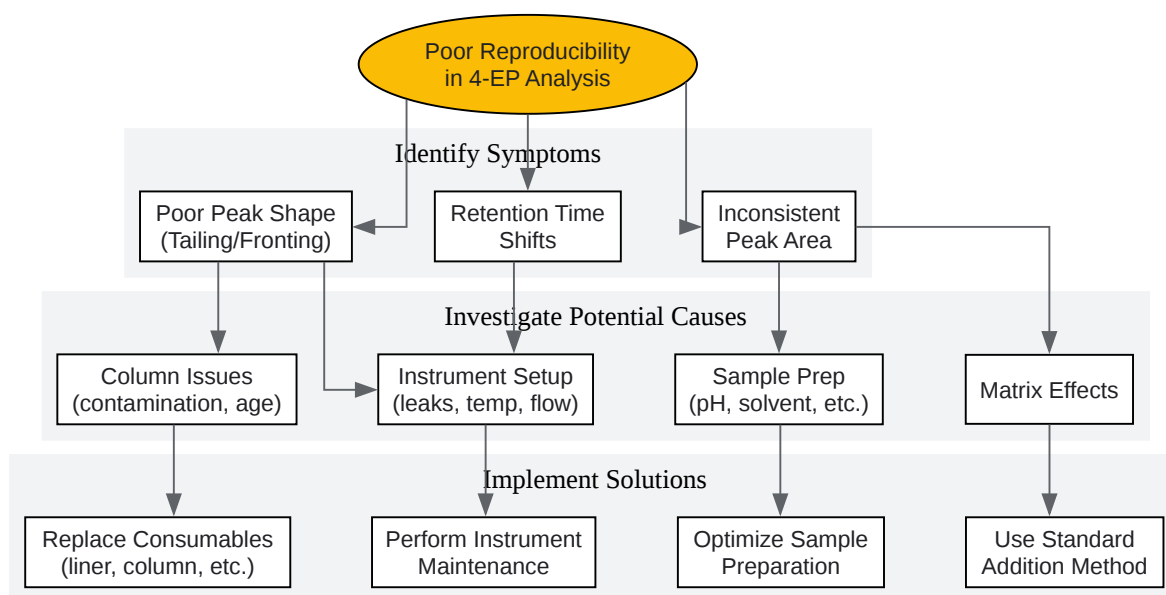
Poor Reproducibility in 4-EP Analysis

Identify Symptoms

Poor Peak Shape (Tailing/Fronting)

Retention Time Shifts

Inconsistent Peak Area

Investigate Potential Causes

Column Issues (contamination, age)

Instrument Setup (leaks, temp, flow)

Sample Prep (pH, solvent, etc.)

Matrix Effects

Implement Solutions

Replace Consumables (liner, column, etc.)

Perform Instrument Maintenance

Optimize Sample Preparation

Use Standard Addition Method